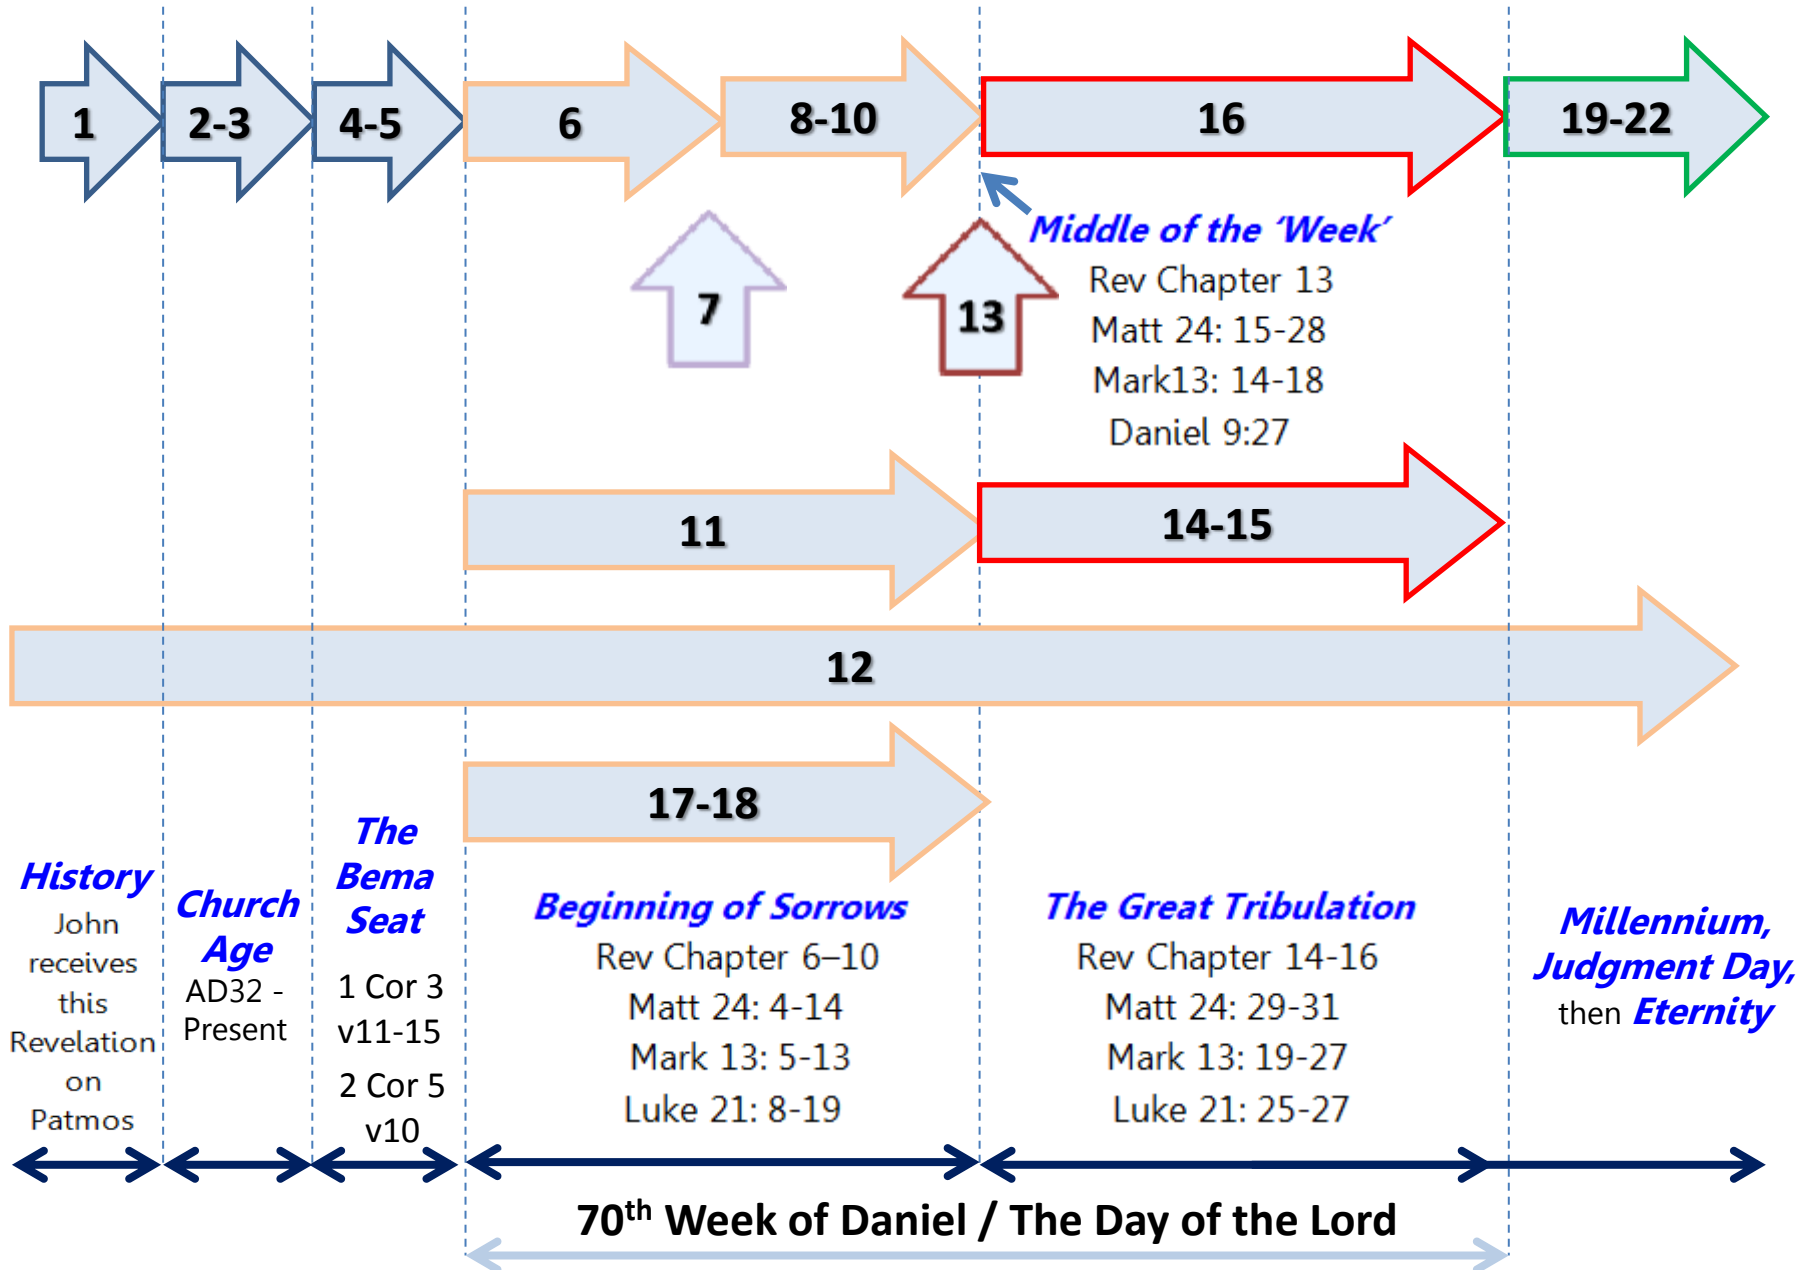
1

2-3

4-5

6

8-10

16

19-22

7

13

Middle of the 'Week'
Rev Chapter 13
Matt 24: 15-28
Mark13: 14-18
Daniel 9:27

11

14-15

12

17-18

History
John receives this Revelation on Patmos

Church Age
AD32 - Present

The Bema Seat
1 Cor 3 v11-15
2 Cor 5 v10

Beginning of Sorrows
Rev Chapter 6–10
Matt 24: 4-14
Mark 13: 5-13
Luke 21: 8-19

The Great Tribulation
Rev Chapter 14-16
Matt 24: 29-31
Mark 13: 19-27
Luke 21: 25-27

Millennium, Judgment Day, then Eternity

70$^{th}$ Week of Daniel / The Day of the Lord